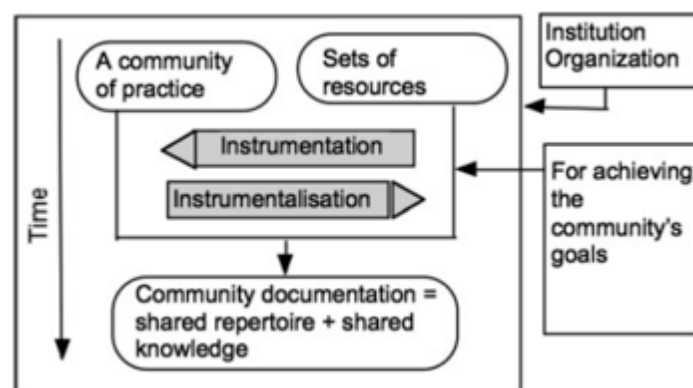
Time

A community of practice

Sets of resources

Instrumentation

Instrumentalisation

Community documentation = shared repertoire + shared knowledge

Institution Organization

For achieving the community's goals